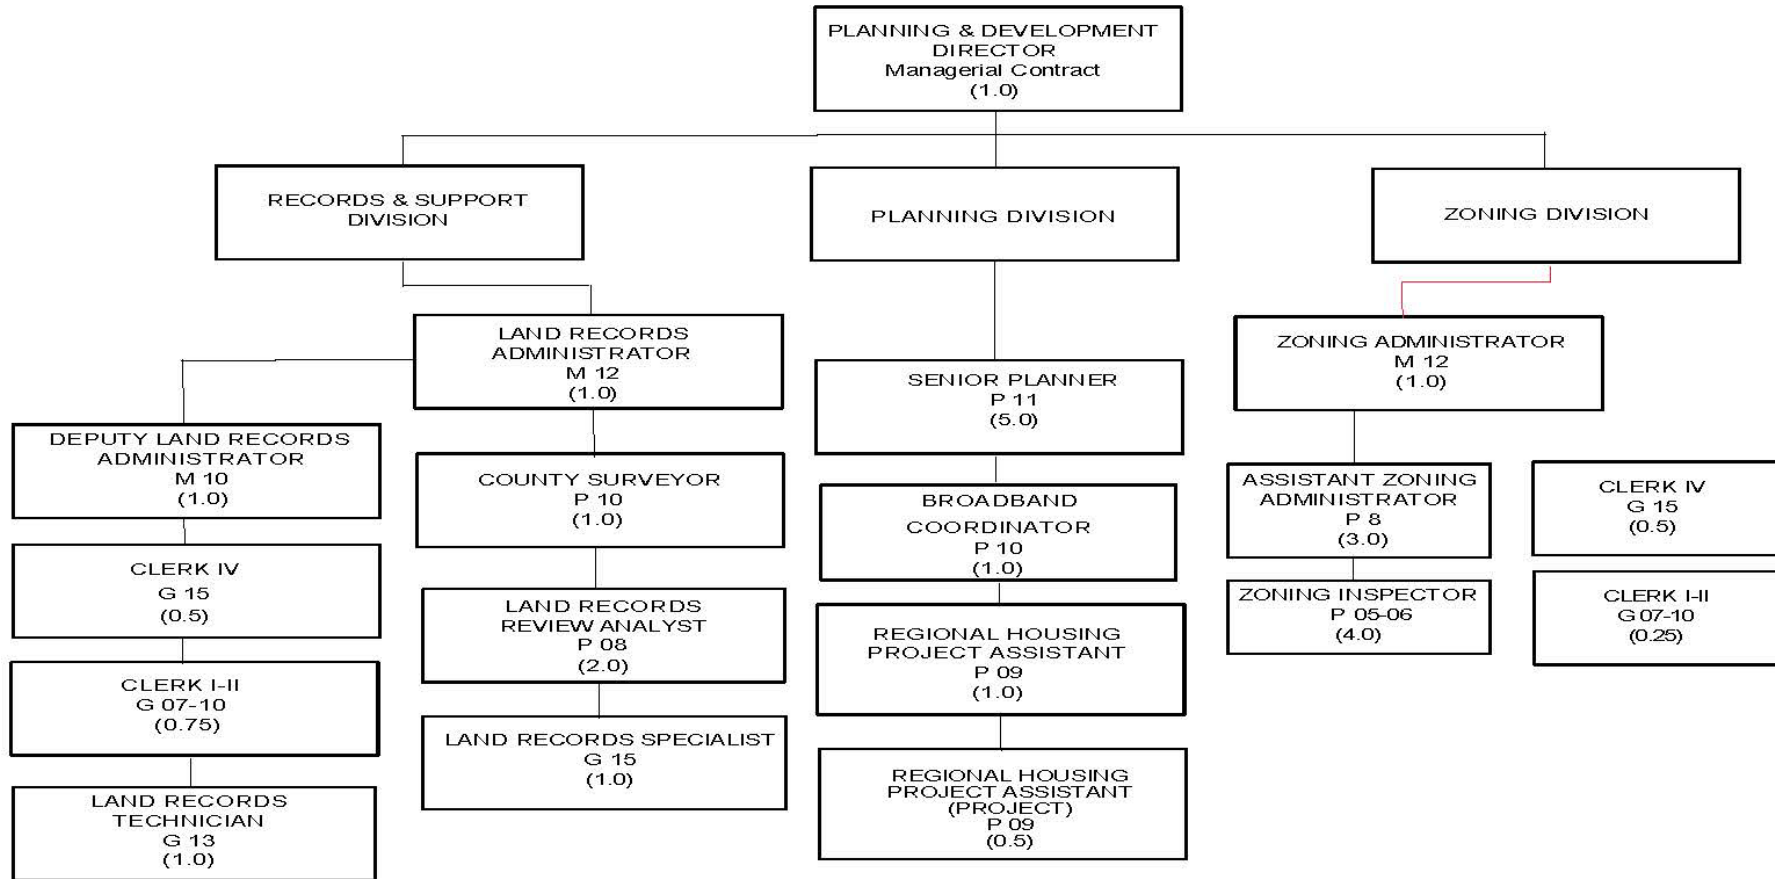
PLANNING & DEVELOPMENT DIRECTOR
Managerial Contract
(1.0)

RECORDS & SUPPORT DIVISION

PLANNING DIVISION

ZONING DIVISION

LAND RECORDS ADMINISTRATOR
M 12
(1.0)

DEPUTY LAND RECORDS ADMINISTRATOR
M 10
(1.0)

CLERK IV
G 15
(0.5)

CLERK I-II
G 07-10
(0.75)

LAND RECORDS TECHNICIAN
G 13
(1.0)

COUNTY SURVEYOR
P 10
(1.0)

LAND RECORDS REVIEW ANALYST
P 08
(2.0)

LAND RECORDS SPECIALIST
G 15
(1.0)

SENIOR PLANNER
P 11
(5.0)

BROADBAND COORDINATOR
P 10
(1.0)

REGIONAL HOUSING PROJECT ASSISTANT
P 09
(1.0)

REGIONAL HOUSING PROJECT ASSISTANT (PROJECT)
P 09
(0.5)

ZONING ADMINISTRATOR
M 12
(1.0)

ASSISTANT ZONING ADMINISTRATOR
P 8
(3.0)

ZONING INSPECTOR
P 05-06
(4.0)

CLERK IV
G 15
(0.5)

CLERK I-II
G 07-10
(0.25)